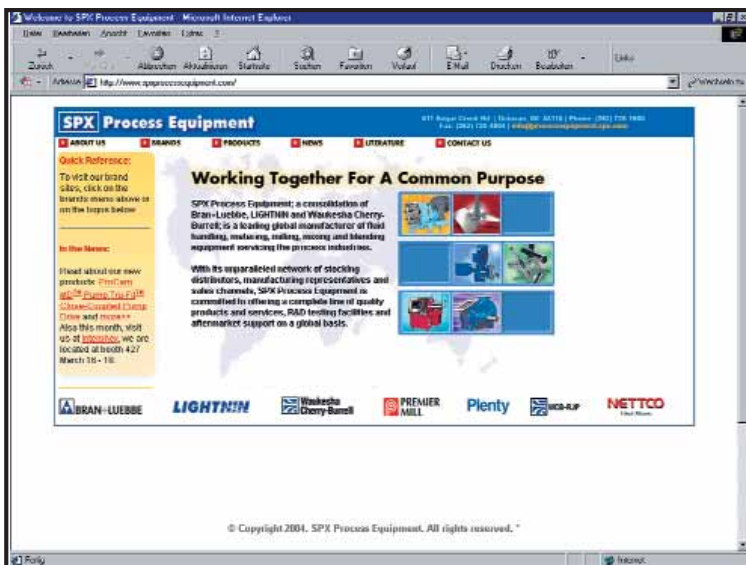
Welcome to SPX Process Equipment - Microsoft Internet Explorer

Datei Bearbeiten Ansicht Favoriten Extras ?

Zurück Abbrechen Aktualisieren Startseite Suchen Favoriten Verlauf E-Mail Drucken Bearbeiten Links

Adresse http://www.spxprocessequipment.com/ Wechseln zu

SPX Process Equipment

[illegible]

ABOUT US BRANDS PRODUCTS NEWS LITERATURE CONTACT US

Quick Reference:

To visit our brand sites, click on the brands menu above or on the logos below

In the News:

Read about our new products: PinCam and Pump Tru-Fit Close-Coupled Pump Drive and more>> Also this month, visit us at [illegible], we are located at booth 427 March 16 - 18

Working Together For A Common Purpose

SPX Process Equipment, a consolidation of Bran+Luebbe, LIGHTNIN and Waukesha Cherry-Burrell, is a leading global manufacturer of fluid handling, metering, mixing and blending equipment servicing the process industries.

With its unparalleled network of stocking distributors, manufacturing representatives and sales channels, SPX Process Equipment is committed to offering a complete line of quality products and services, R&D testing facilities and aftermarket support on a global basis.

BRAN+LUEBBE LIGHTNIN Waukesha Cherry-Burrell PREMIER MILL Plenty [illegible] NETTCO

© Copyright 2004. SPX Process Equipment. All rights reserved.

Fertig Internet